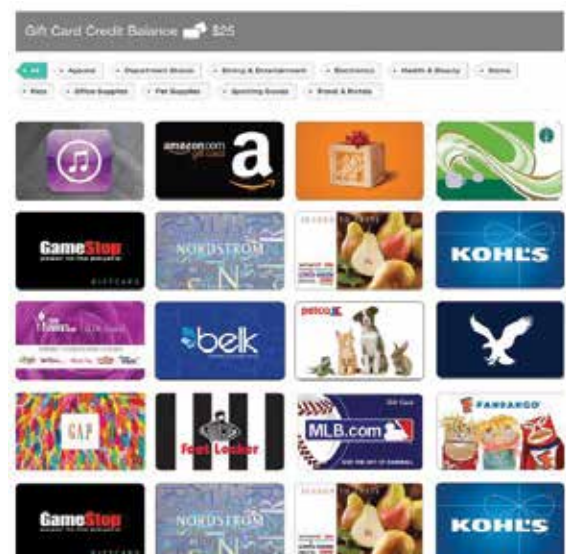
Gift Card Credit Balance $25

All
Apparel
Department Stores
Dining & Entertainment
Electronics
Health & Beauty
Home
Kids
Office Supplies
Pet Supplies
Sporting Goods
Travel & Hotels

amazon.com gift card
a

GameStop
GIFTCARD
NORDSTROM
KOHL'S

belk
petco

GAP
Foot Locker
Gift Card
MLB.com
FANDANGO

GameStop
GIFTCARD
NORDSTROM
KOHL'S